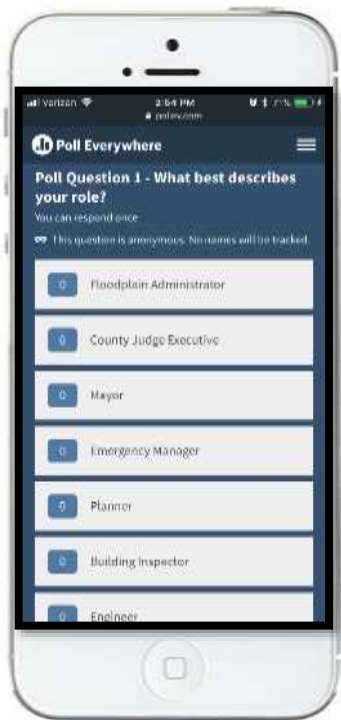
Verizon
2:54 PM
pollev.com
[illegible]%

Poll Everywhere

Poll Question 1 - What best describes your role?

You can respond once

This question is anonymous. No names will be tracked.

0 Floodplain Administrator

0 County Judge Executive

0 Mayor

0 Emergency Manager

0 Planner

0 Building Inspector

Engineer